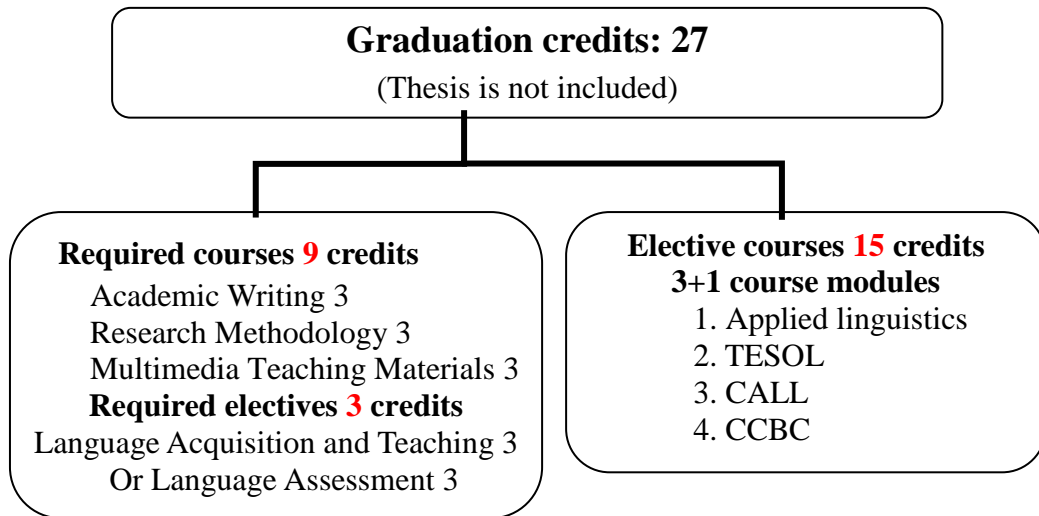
Graduation credits: 27
(Thesis is not included)

Required courses 9 credits
Academic Writing 3
Research Methodology 3
Multimedia Teaching Materials 3
Required electives 3 credits
Language Acquisition and Teaching 3
Or Language Assessment 3

Elective courses 15 credits
3+1 course modules
1. Applied linguistics
2. TESOL
3. CALL
4. CCBC